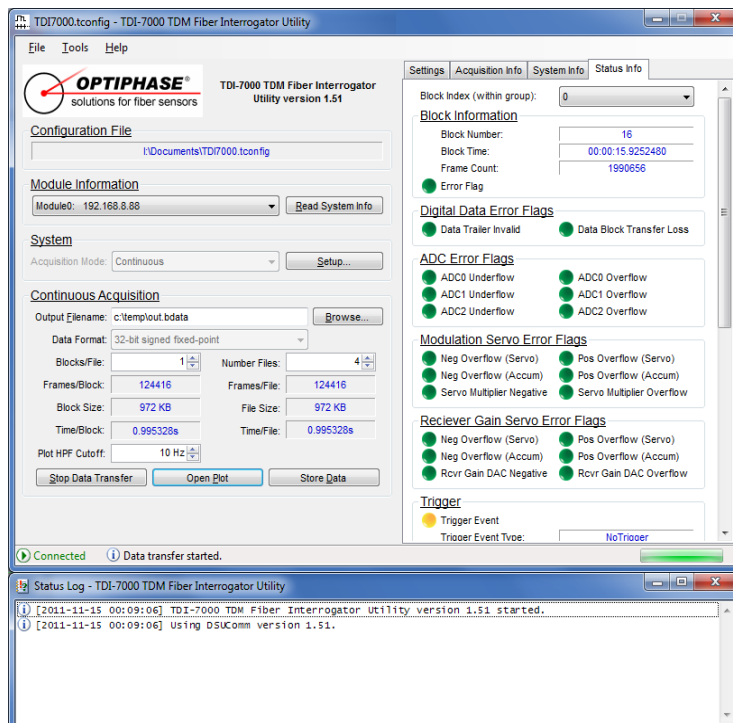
TDI7000.tconfig - TDI-7000 TDM Fiber Interrogator Utility

File Tools Help

OPTIPHASE®
solutions for fiber sensors

TDI-7000 TDM Fiber Interrogator Utility version 1.51

Configuration File

I:\Documents\TDI7000.tconfig

Module Information

Module0: 192.168.8.88

Read System Info

System

Acquisition Mode: Continuous

Setup...

Continuous Acquisition

Output Filename: c:\temp\out.bdata

Browse...

Data Format: 32-bit signed fixed-point

| Blocks/File: | 1 | Number Files: | 4 |
|---|---|---|---|
| Frames/Block: | 124416 | Frames/File: | 124416 |
| Block Size: | 972 KB | File Size: | 972 KB |
| Time/Block: | 0.995328s | Time/File: | 0.995328s |

Plot HPF Cutoff: 10 Hz

Stop Data Transfer  Open Plot  Store Data

Settings  Acquisition Info  System Info  Status Info

Block Index (within group): 0

Block Information

Block Number: 16

Block Time: 00:00:15.9252480

Frame Count: 1990656

Error Flag

Digital Data Error Flags

Data Trailer Invalid  Data Block Transfer Loss

ADC Error Flags

ADC0 Underflow  ADC0 Overflow
ADC1 Underflow  ADC1 Overflow
ADC2 Underflow  ADC2 Overflow

Modulation Servo Error Flags

Neg Overflow (Servo)  Pos Overflow (Servo)
Neg Overflow (Accum)  Pos Overflow (Accum)
Servo Multiplier Negative  Servo Multiplier Overflow

Reciever Gain Servo Error Flags

Neg Overflow (Servo)  Pos Overflow (Servo)
Neg Overflow (Accum)  Pos Overflow (Accum)
Rcvr Gain DAC Negative  Rcvr Gain DAC Overflow

Trigger

Trigger Event

Trigger Event Type: NoTrigger

Connected  Data transfer started.

Status Log - TDI-7000 TDM Fiber Interrogator Utility

[2011-11-15 00:09:06] TDI-7000 TDM Fiber Interrogator Utility version 1.51 started.
[2011-11-15 00:09:06] Using DSUComm version 1.51.